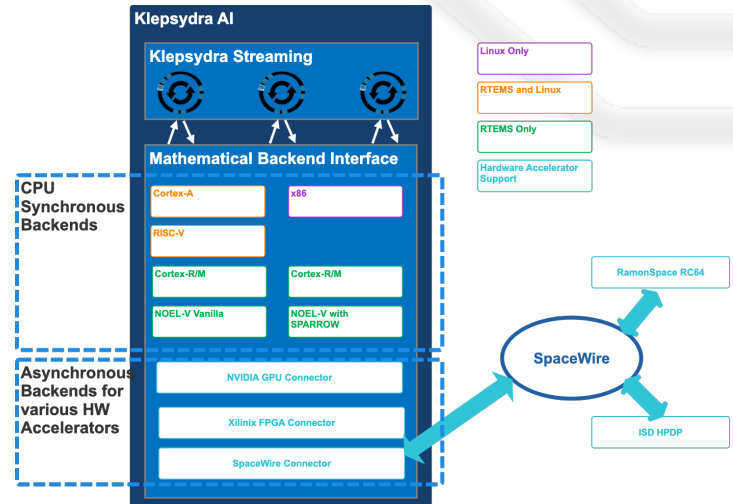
Klepsydra AI

Klepsydra Streaming

Mathematical Backend Interface

CPU Synchronous Backends

Cortex-A

x86

RISC-V

Cortex-R/M

Cortex-R/M

NOEL-V Vanilla

NOEL-V with SPARROW

Asynchronous Backends for various HW Accelerators

NVIDIA GPU Connector

Xilinix FPGA Connector

SpaceWire Connector

Linux Only

RTEMS and Linux

RTEMS Only

Hardware Accelerator Support

RamonSpace RC64

SpaceWire

ISD HPDP